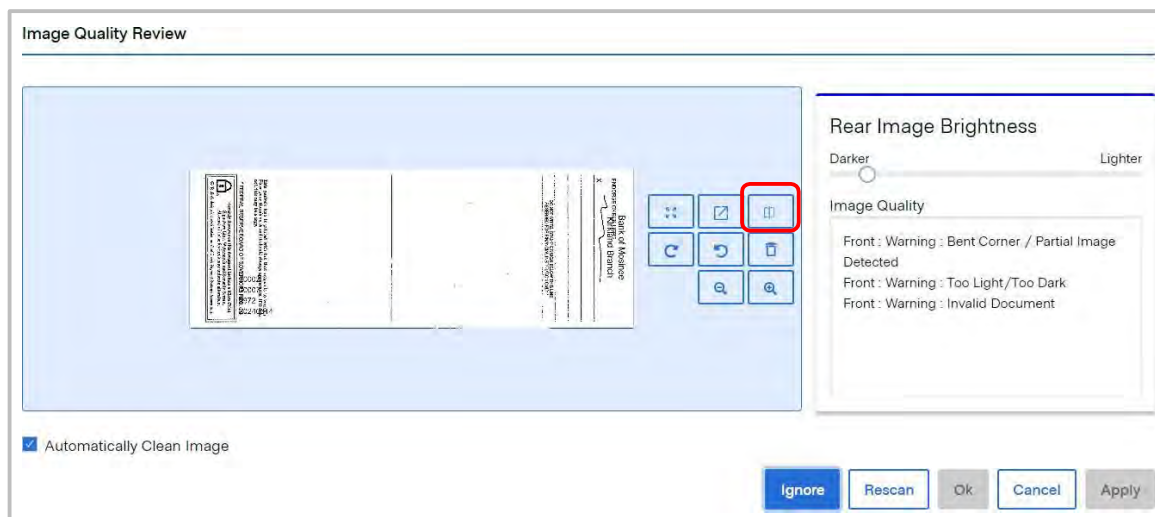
Image Quality Review

Bank of Mosinee
Kelling Branch

Rear Image Brightness

Darker

Lighter

Image Quality

Front : Warning : Bent Corner / Partial Image Detected
Front : Warning : Too Light/Too Dark
Front : Warning : Invalid Document

Automatically Clean Image

Ignore

Rescan

Ok

Cancel

Apply